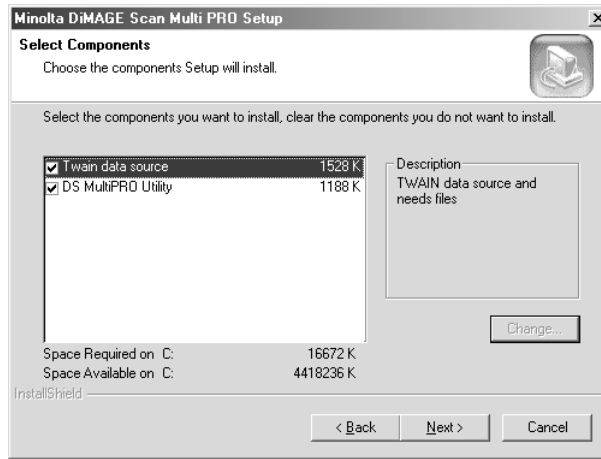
Minolta DiMAGE Scan Multi PRO Setup

Select Components

Choose the components Setup will install.

Select the components you want to install, clear the components you do not want to install.

| | | |
|---|---|---|
| ☑ | Twain data source | 1528 K |
| ☑ | DS MultiPRO Utility | 1188 K |

Description

TWAIN data source and needs files

Change...

Space Required on C: 16672 K

Space Available on C: 4418236 K

InstallShield

< Back

Next >

Cancel